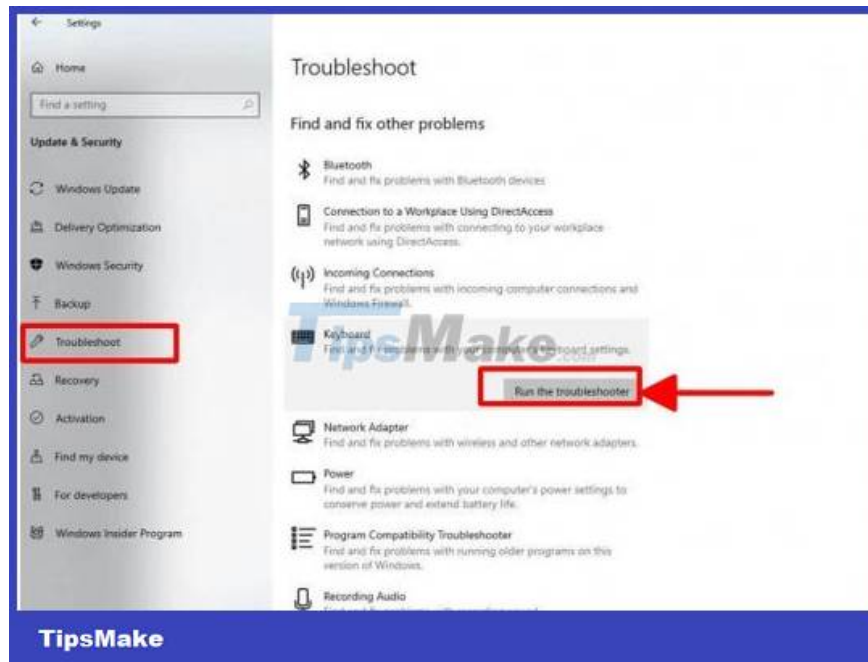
Settings

Home

Find a setting

Update & Security

Windows Update

Delivery Optimization

Windows Security

Backup

Troubleshoot

Recovery

Activation

Find my device

For developers

Windows Insider Program

Troubleshoot

Find and fix other problems

Bluetooth
Find and fix problems with Bluetooth devices

Connection to a Workplace Using DirectAccess
Find and fix problems with connecting to your workplace network using DirectAccess.

Incoming Connections
Find and fix problems with incoming computer connections and Windows Firewall.

Keyboard
Find and fix problems with your computer's keyboard settings.

TipsMake

Run the troubleshooter

Network Adapter
Find and fix problems with wireless and other network adapters.

Power
Find and fix problems with your computer's power settings to conserve power and extend battery life.

Program Compatibility Troubleshooter
Find and fix problems with running older programs on this version of Windows.

Recording Audio
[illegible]

TipsMake